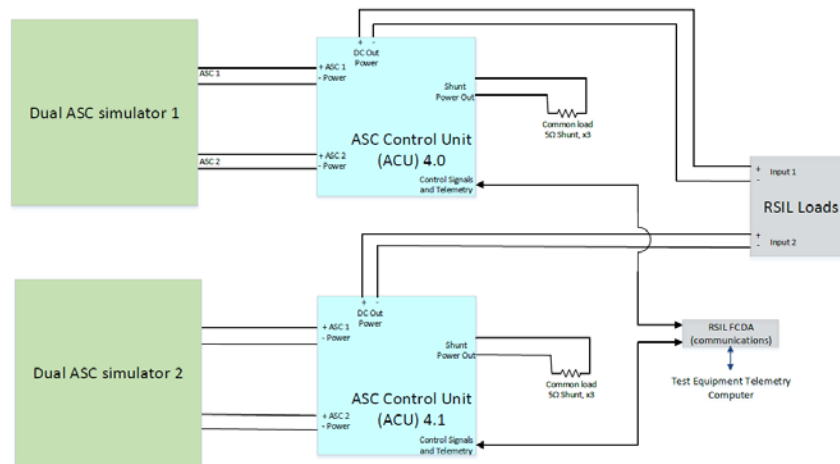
Dual ASC simulator 1

ASC 1

ASC 2

+ -
DC Out
Power

+ ASC 1
- Power

Shunt
Power Out

Common load
5Ω Shunt, x3

ASC Control Unit
(ACU) 4.0

+ ASC 2
- Power

Control Signals
and Telemetry

+ Input 1
-

RSIL Loads

+ Input 2
-

Dual ASC simulator 2

+ -
DC Out
Power

+ ASC 1
- Power

Shunt
Power Out

Common load
5Ω Shunt, x3

ASC Control Unit
(ACU) 4.1

+ ASC 2
- Power

Control Signals
and Telemetry

RSIL FCDA
(communications)

Test Equipment Telemetry
Computer